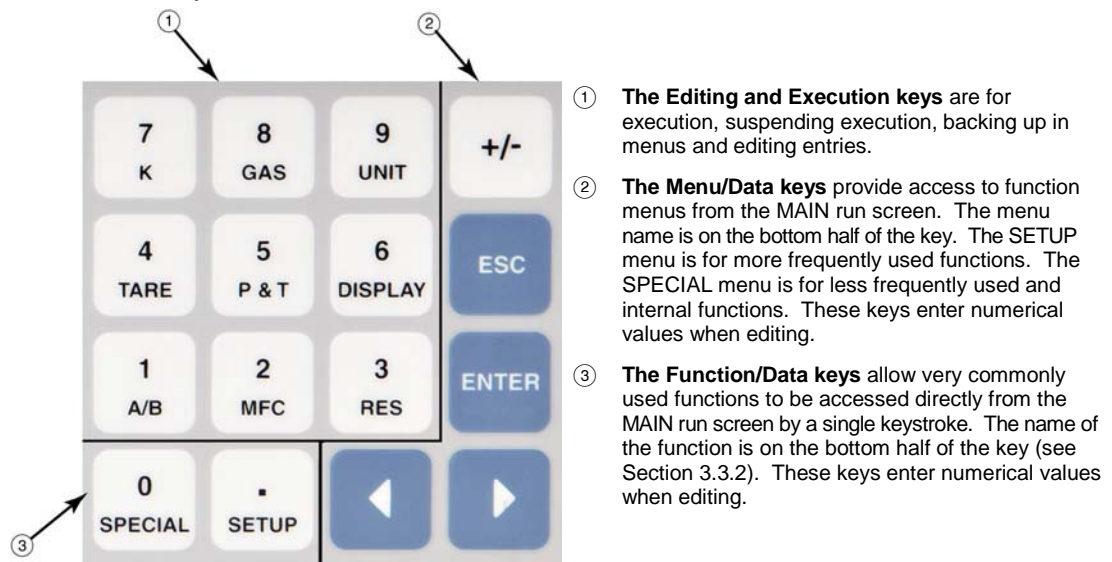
①

②

7
K

8
GAS

9
UNIT

+/-

4
TARE

5
P & T

6
DISPLAY

ESC

1
A/B

2
MFC

3
RES

ENTER

0
SPECIAL

.
SETUP

③

① **The Editing and Execution keys** are for execution, suspending execution, backing up in menus and editing entries.

② **The Menu/Data keys** provide access to function menus from the MAIN run screen. The menu name is on the bottom half of the key. The SETUP menu is for more frequently used functions. The SPECIAL menu is for less frequently used and internal functions. These keys enter numerical values when editing.

③ **The Function/Data keys** allow very commonly used functions to be accessed directly from the MAIN run screen by a single keystroke. The name of the function is on the bottom half of the key (see Section 3.3.2). These keys enter numerical values when editing.